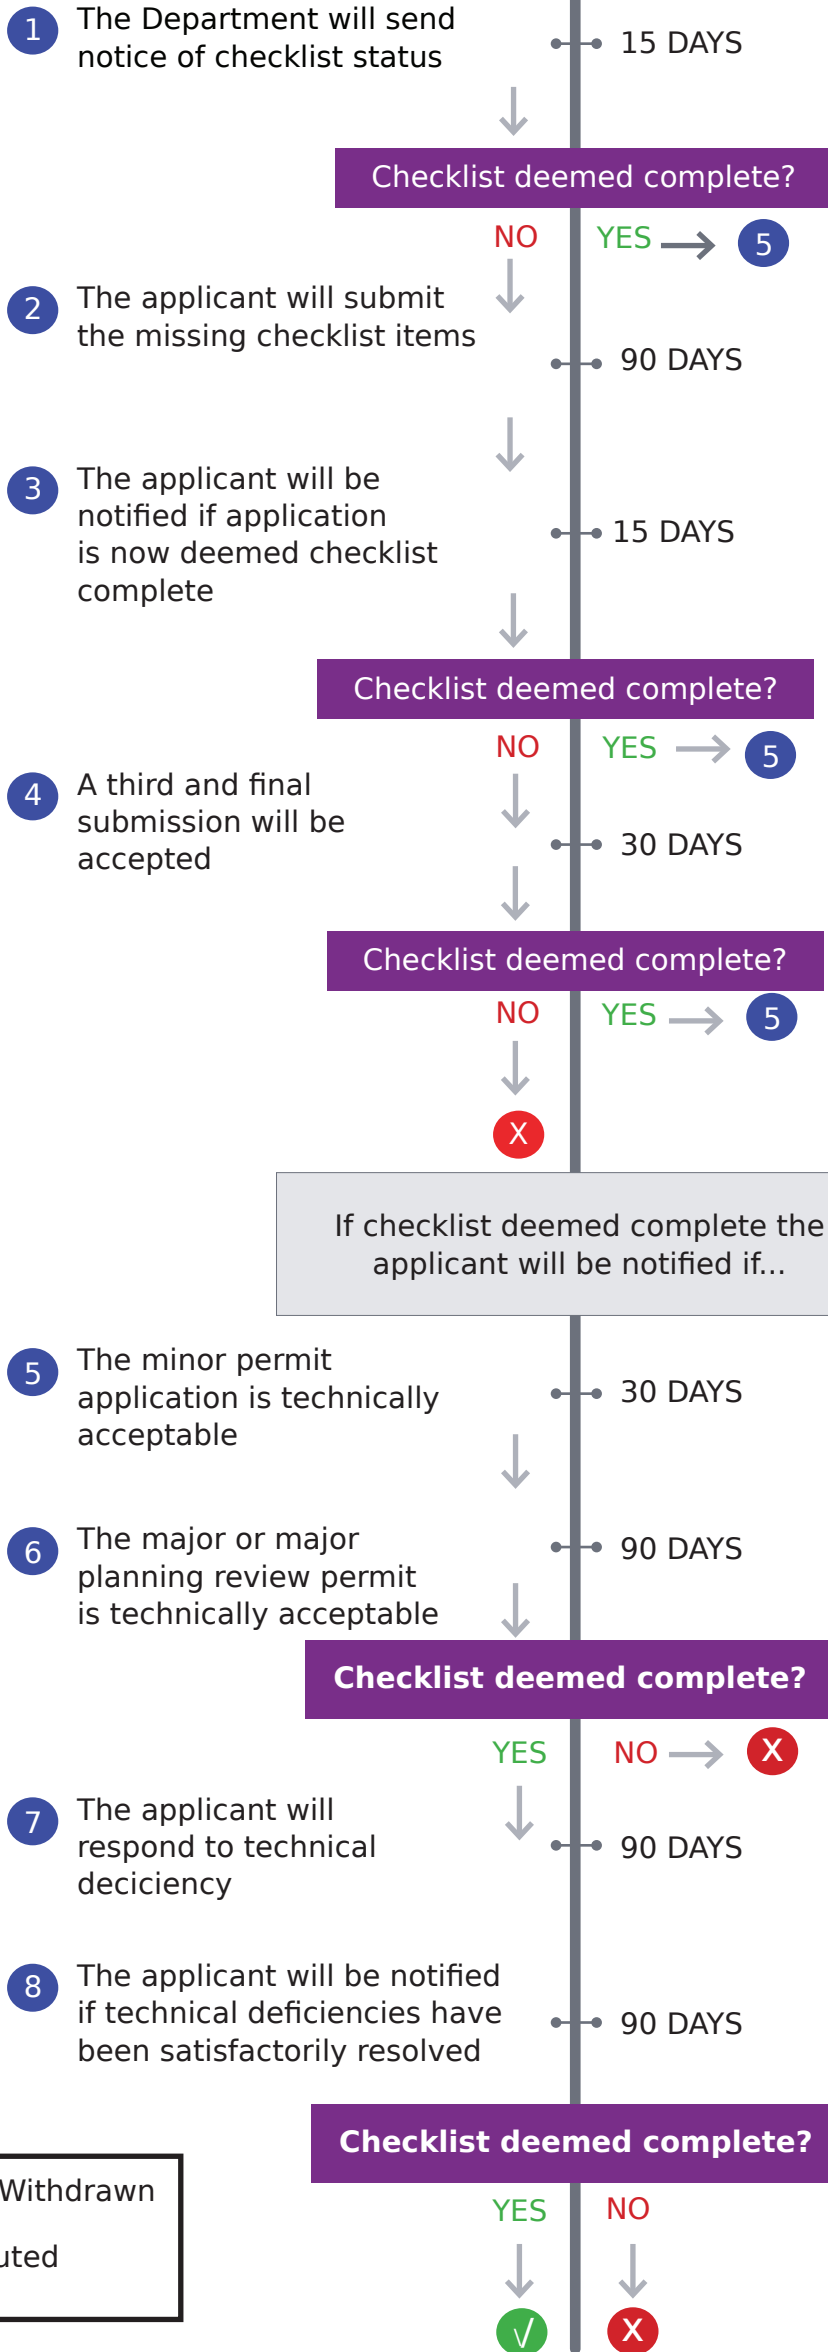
1 The Department will send notice of checklist status

15 DAYS

Checklist deemed complete?

NO YES 5

2 The applicant will submit the missing checklist items

90 DAYS

3 The applicant will be notified if application is now deemed checklist complete

15 DAYS

Checklist deemed complete?

NO YES 5

4 A third and final submission will be accepted

30 DAYS

Checklist deemed complete?

NO YES 5

X

If checklist deemed complete the applicant will be notified if...

5 The minor permit application is technically acceptable

30 DAYS

6 The major or major planning review permit is technically acceptable

90 DAYS

Checklist deemed complete?

YES NO X

7 The applicant will respond to technical deciciency

90 DAYS

8 The applicant will be notified if technical deficiencies have been satisfactorily resolved

90 DAYS

Checklist deemed complete?

Withdrawn

uted

YES NO

√ X